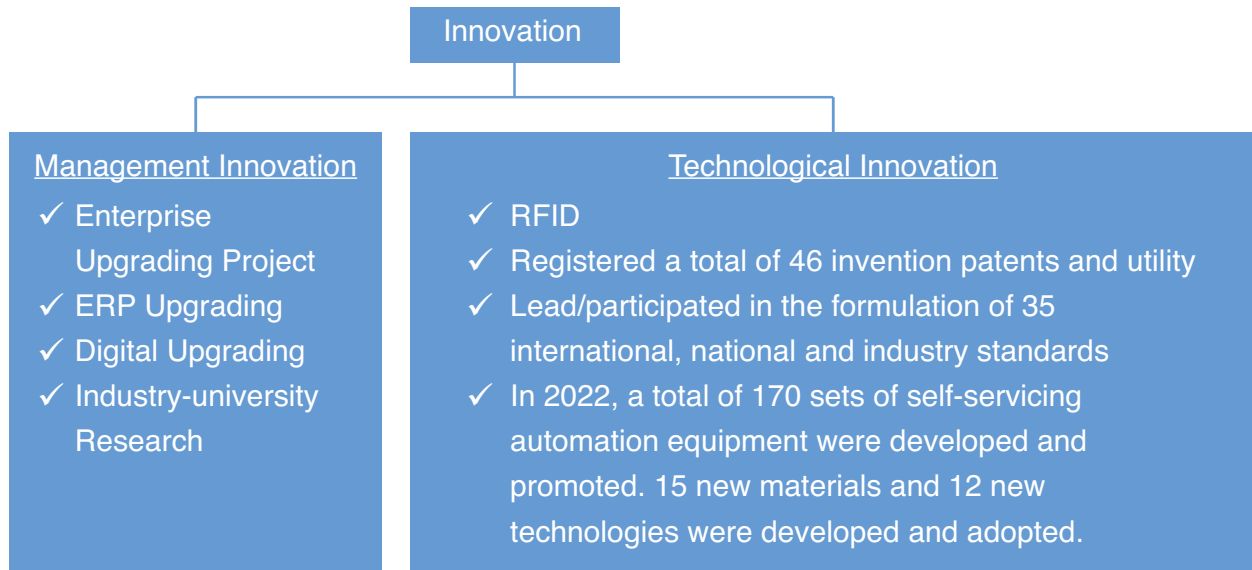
Innovation

Management Innovation

✓ Enterprise Upgrading Project
✓ ERP Upgrading
✓ Digital Upgrading
✓ Industry-university Research

Technological Innovation

✓ RFID
✓ Registered a total of 46 invention patents and utility
✓ Lead/participated in the formulation of 35 international, national and industry standards
✓ In 2022, a total of 170 sets of self-servicing automation equipment were developed and promoted. 15 new materials and 12 new technologies were developed and adopted.